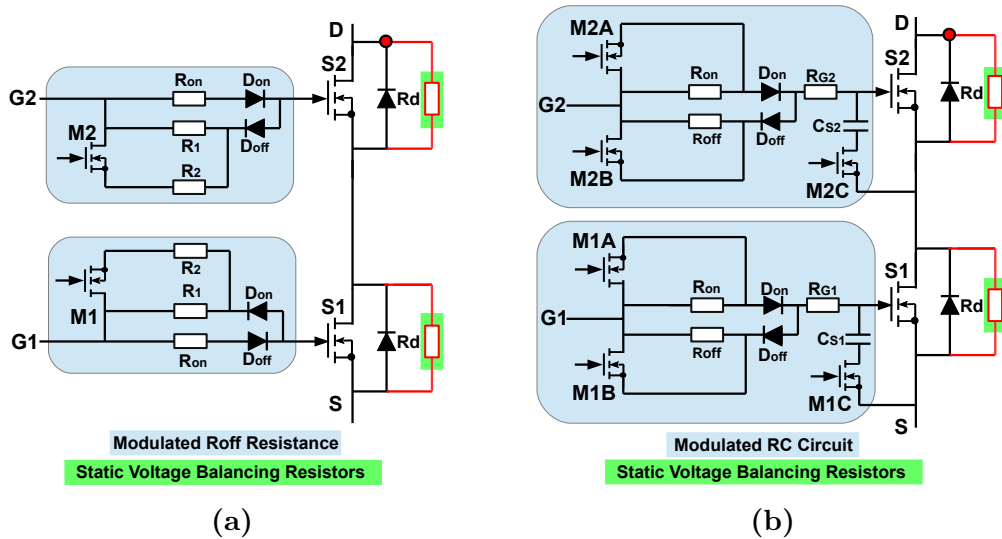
D
S2
G2
Ron
Don
M2
R1
Doff
R2
Rd
R2
R1
Don
M1
S1
G1
Ron
Doff
Rd
S
Modulated Roff Resistance
Static Voltage Balancing Resistors
(a)

M2A
D
S2
Ron
Don
RG2
G2
Rd
Roff
Doff
CS2
M2B
M2C
M1A
S1
Ron
Don
RG1
G1
Rd
Roff
Doff
CS1
M1B
M1C
S
Modulated RC Circuit
Static Voltage Balancing Resistors
(b)